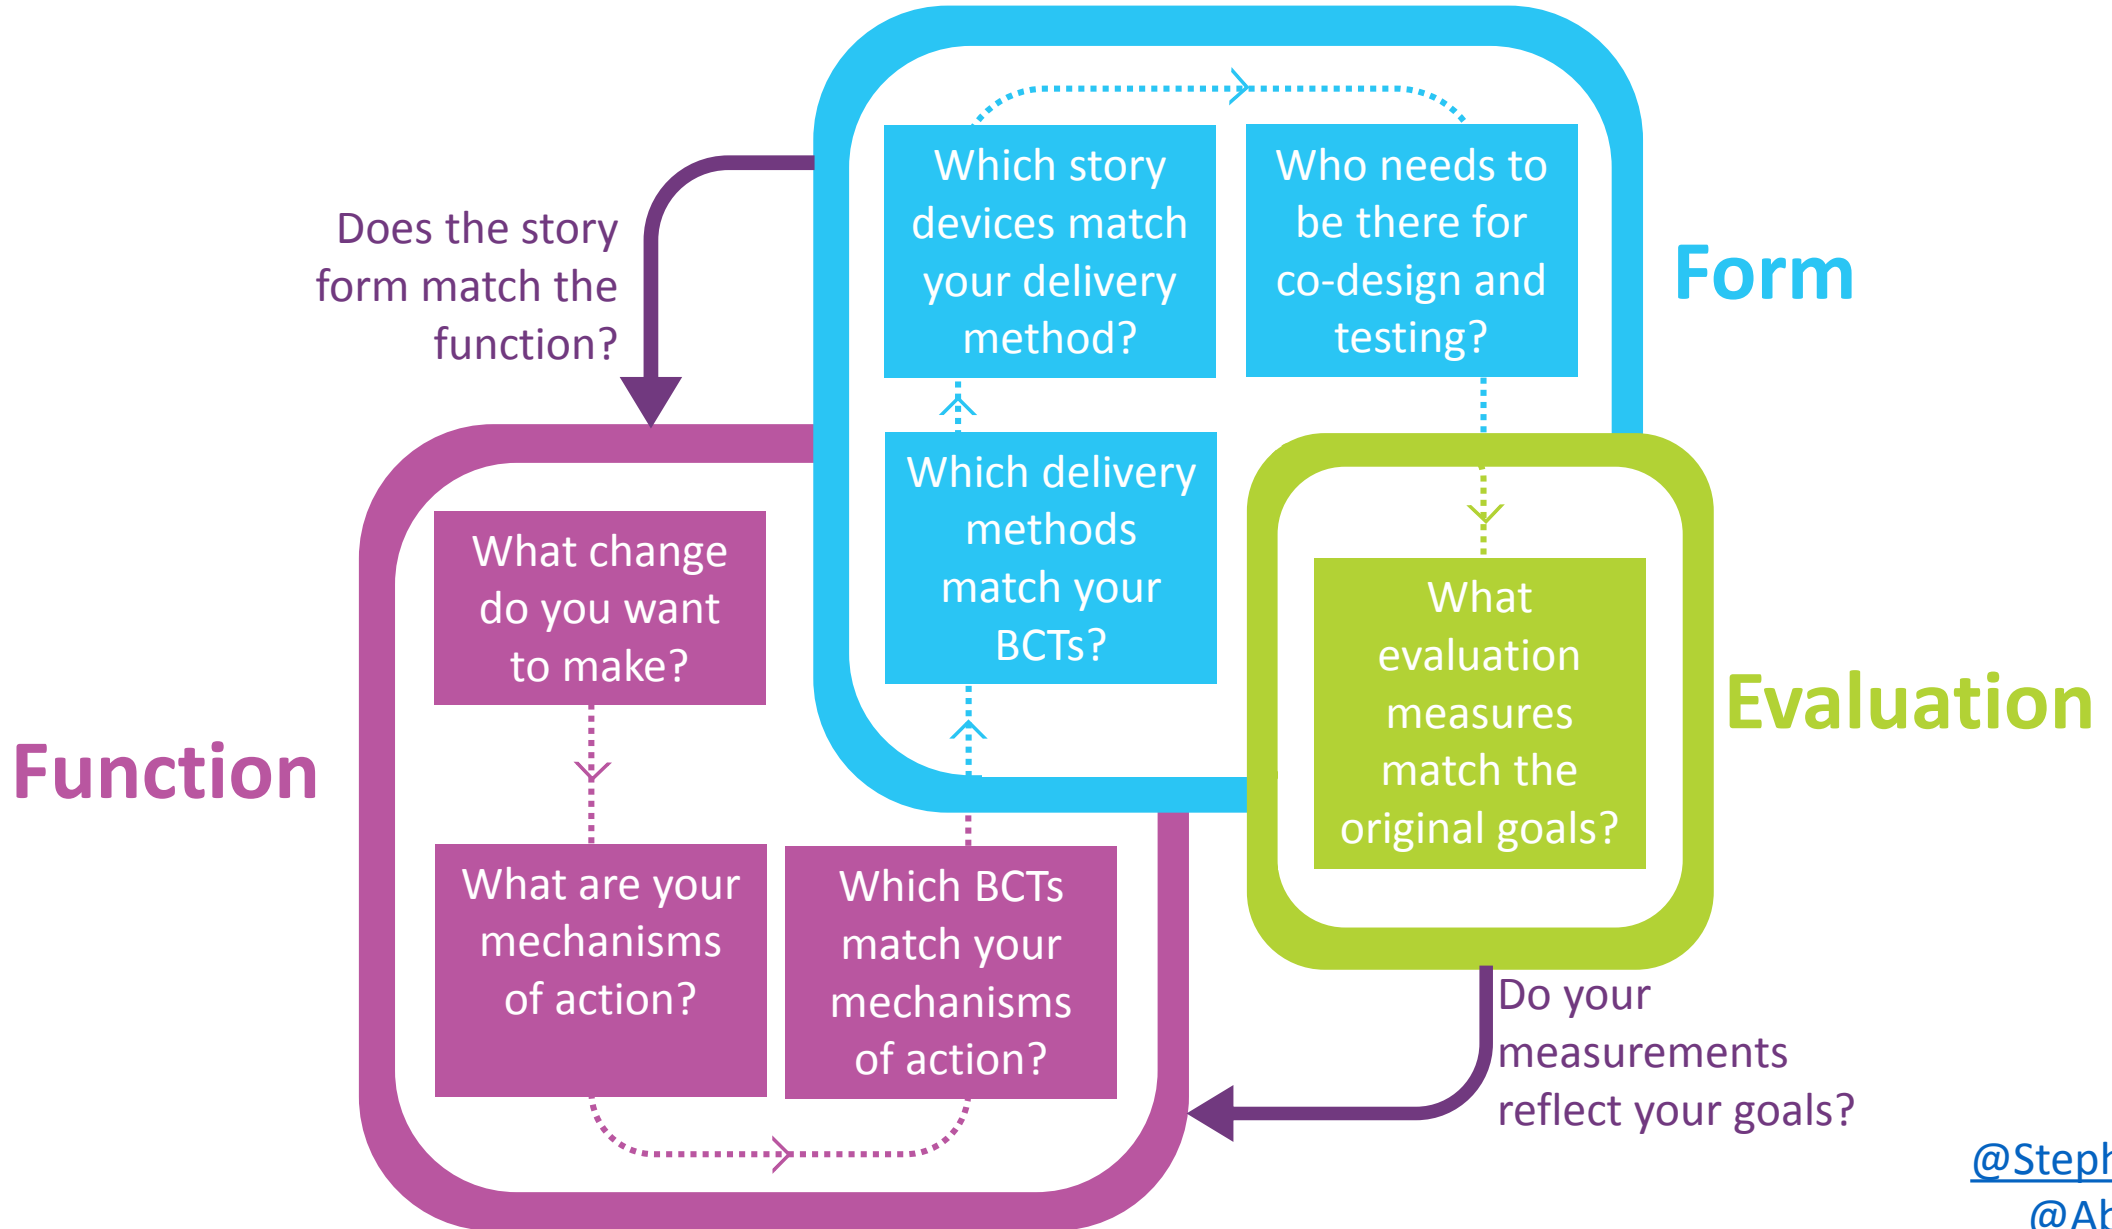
Does the story form match the function?

Which story devices match your delivery method?

Who needs to be there for co-design and testing?

Form

Which delivery methods match your BCTs?

What change do you want to make?

Function

What evaluation measures match the original goals?

Evaluation

What are your mechanisms of action?

Which BCTs match your mechanisms of action?

Do your measurements reflect your goals?

@Steph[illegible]
@Ab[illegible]